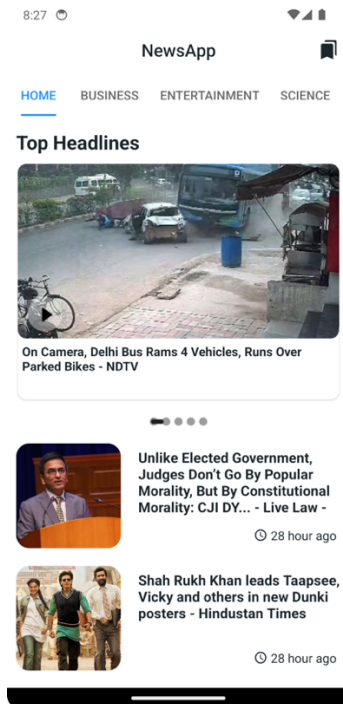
8:27

NewsApp

HOME BUSINESS ENTERTAINMENT SCIENCE

Top Headlines

On Camera, Delhi Bus Rams 4 Vehicles, Runs Over Parked Bikes - NDTV

Unlike Elected Government, Judges Don't Go By Popular Morality, But By Constitutional Morality: CJI DY... - Live Law -

28 hour ago

Shah Rukh Khan leads Taapsee, Vicky and others in new Dunki posters - Hindustan Times

28 hour ago